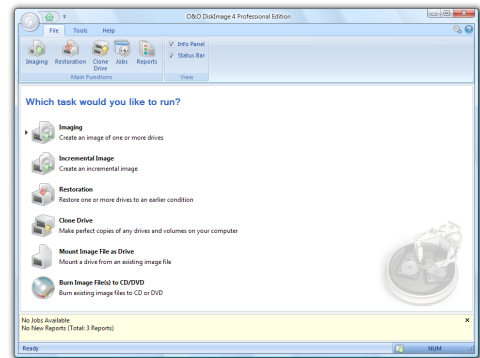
O&O DiskImage 4 Professional Edition

File Tools Help

Imaging Restoration Clone Drive Jobs Reports
Main Functions

Info Panel
Status Bar
View

Which task would you like to run?

Imaging
Create an image of one or more drives

Incremental Image
Create an incremental image

Restoration
Restore one or more drives to an earlier condition

Clone Drive
Make perfect copies of any drives and volumes on your computer

Mount Image File as Drive
Mount a drive from an existing image file

Burn Image File(s) to CD/DVD
Burn existing image files to CD or DVD

No Jobs Available
No New Reports (Total: 3 Reports)

Ready
NUM